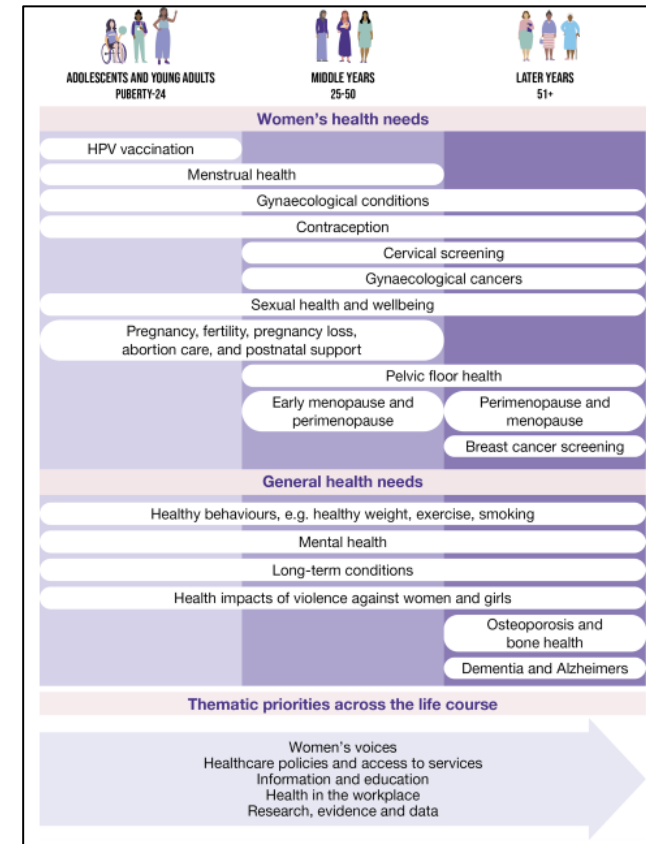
ADOLESCENTS AND YOUNG ADULTS
PUBERTY-24

MIDDLE YEARS
25-50

LATER YEARS
51+

Women's health needs

HPV vaccination

Menstrual health

Gynaecological conditions

Contraception

Cervical screening

Gynaecological cancers

Sexual health and wellbeing

Pregnancy, fertility, pregnancy loss, abortion care, and postnatal support

Pelvic floor health

Early menopause and perimenopause

Perimenopause and menopause

Breast cancer screening

General health needs

Healthy behaviours, e.g. healthy weight, exercise, smoking

Mental health

Long-term conditions

Health impacts of violence against women and girls

Osteoporosis and bone health

Dementia and Alzheimers

Thematic priorities across the life course

Women's voices
Healthcare policies and access to services
Information and education
Health in the workplace
Research, evidence and data